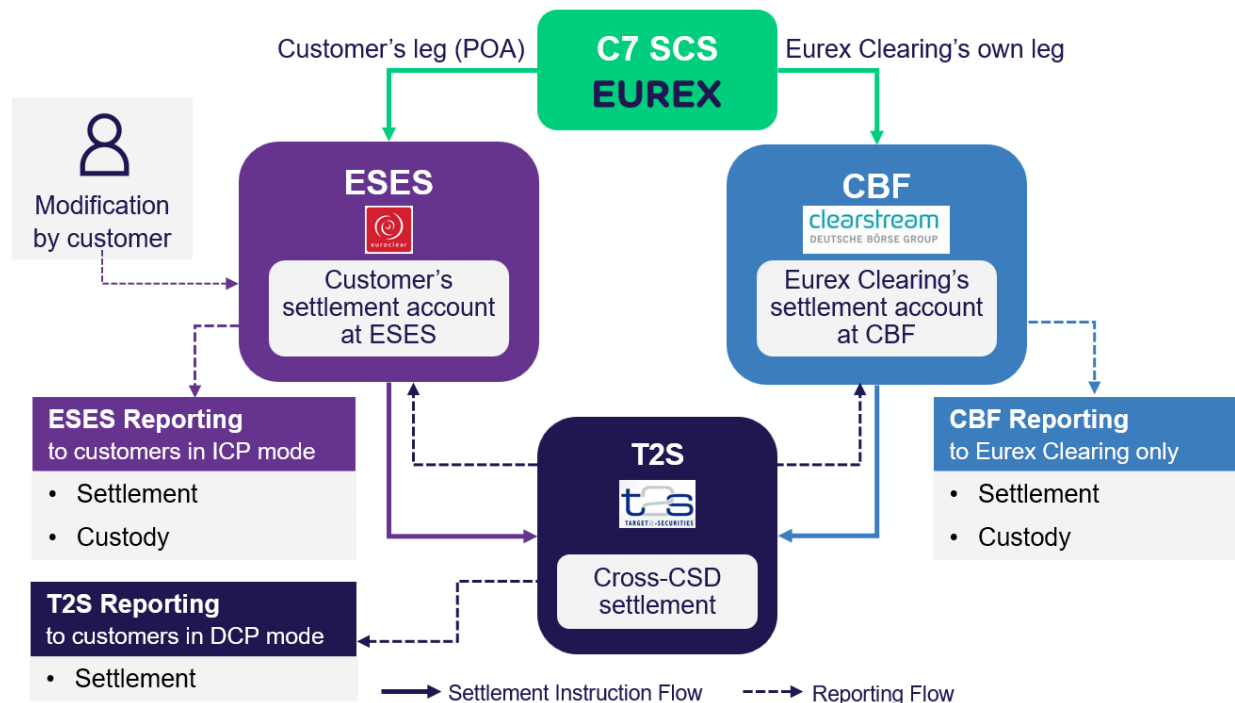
Customer's leg (POA)

C7 SCS
EUREX

Eurex Clearing's own leg

Modification by customer

ESES
euroclear
Customer's settlement account at ESES

CBF
clearstream
DEUTSCHE BÖRSE GROUP
Eurex Clearing's settlement account at CBF

ESES Reporting
to customers in ICP mode
• Settlement
• Custody

T2S
t2s
TARGET2-SECURITIES
Cross-CSD settlement

CBF Reporting
to Eurex Clearing only
• Settlement
• Custody

T2S Reporting
to customers in DCP mode
• Settlement

Settlement Instruction Flow
Reporting Flow